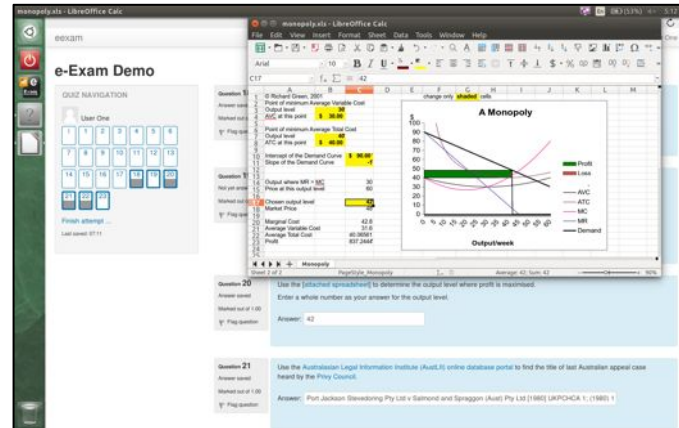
monopoly.xls - LibreOffice Calc

eexam

e-Exam Demo

QUIZ NAVIGATION

User One

1 2 3 4 5 6
7 8 9 10 11 12 13
14 15 16 17 18 19 20
21 22 23

Finish attempt ...

Last saved: 07:11

Question 1

Answer saved

Marked out of

Flag que

Question 1

Not yet answ

Marked out

Flag que

monopoly.xls - LibreOffice Calc

File Edit View Insert Format Sheet Data Tools Window Help

Arial 10

C17 42

© Richard Green, 2001

Point of minimum Average Variable Cost

Output level 30

AVC at this point $ 30.00

Point of minimum Average Total Cost

Output level 40

ATC at this point $ 40.00

Intercept of the Demand Curve $ 90.00

Slope of the Demand Curve -1

Output where MR = MC 30

Price at this output level 60

Chosen output level 42

Market Price

Marginal Cost 42.8

Average Variable Cost 31.6

Average Total Cost 40.06561

Profit 837.2448

change only shaded cells

A Monopoly

$

Profit

Loss

AVC

ATC

MC

MR

Demand

Output/week

Monopoly

Sheet 2 of 2 PageStyle_Monopoly Average: 42; Sum: 42

Question 20

Answer saved

Marked out of 1.00

Flag question

Use the [attached spreadsheet] to determine the output level where profit is maximised.

Enter a whole number as your answer for the output level.

Answer: 42

Question 21

Answer saved

Marked out of 1.00

Flag question

Use the Australasian Legal Information Institute (AustLII) online database portal to find the title of last Australian appeal case heard by the Privy Council.

Answer: Port Jackson Stevedoring Pty Ltd v Salmond and Spraggon (Aust) Pty Ltd [1980] UKPCHCA 1; (1980) 1